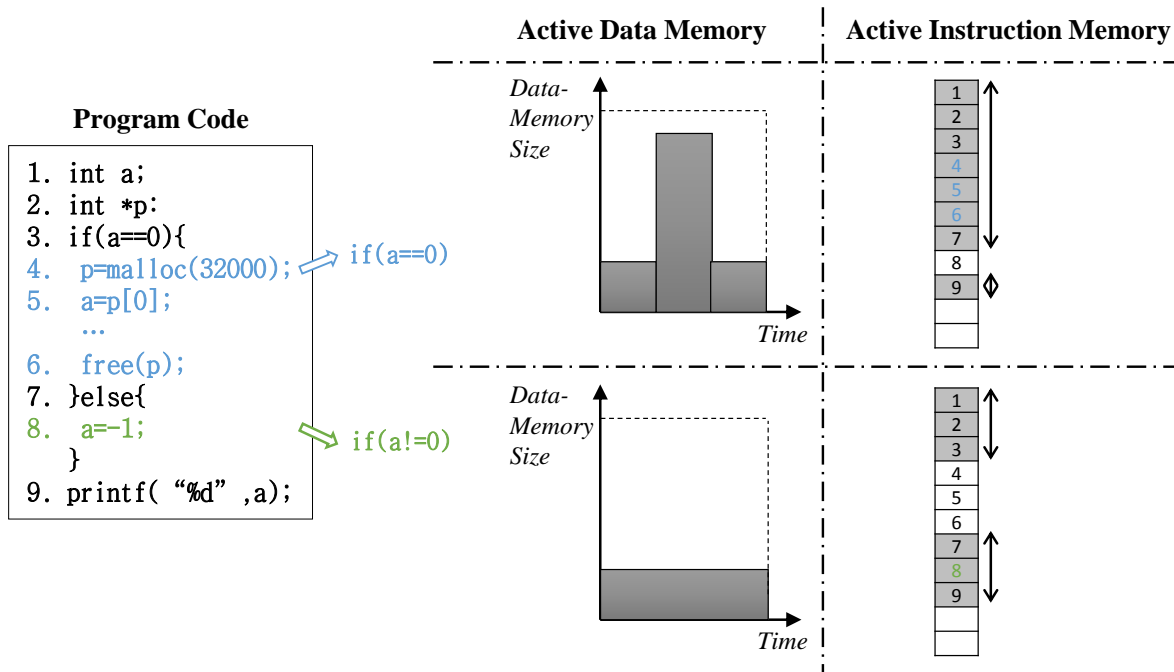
Program Code

1. int a;
2. int *p:
3. if(a==0){
4. p=malloc(32000);
5. a=p[0];
…
6. free(p);
7. }else{
8. a=-1;
}
9. printf( “%d” ,a);

if(a==0)

if(a!=0)

Active Data Memory

Data-Memory Size

Time

Data-Memory Size

Time

Active Instruction Memory

| 1 |
|---|
| 2 |
| 3 |
| 4 |
| 5 |
| 6 |
| 7 |
| 8 |
| 9 |

| 1 |
|---|
| 2 |
| 3 |
| 4 |
| 5 |
| 6 |
| 7 |
| 8 |
| 9 |